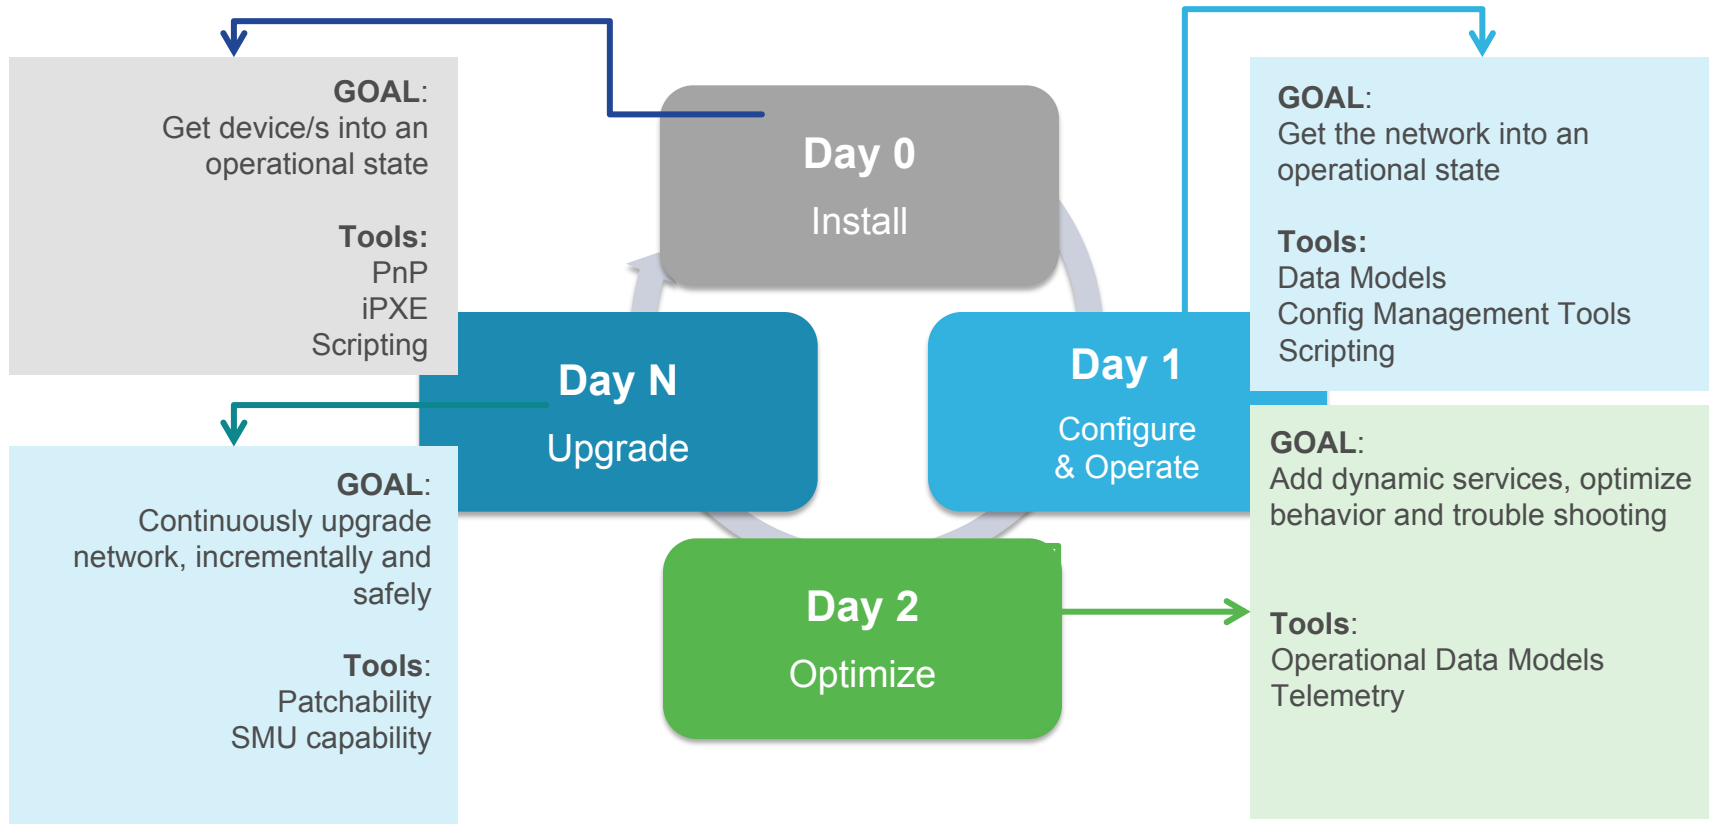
GOAL:
Get device/s into an operational state

Tools:
PnP
iPXE
Scripting

Day 0
Install

GOAL:
Get the network into an operational state

Tools:
Data Models
Config Management Tools
Scripting

Day N
Upgrade

Day 1
Configure & Operate

GOAL:
Continuously upgrade network, incrementally and safely

Tools:
Patchability
SMU capability

GOAL:
Add dynamic services, optimize behavior and trouble shooting

Day 2
Optimize

Tools:
Operational Data Models
Telemetry